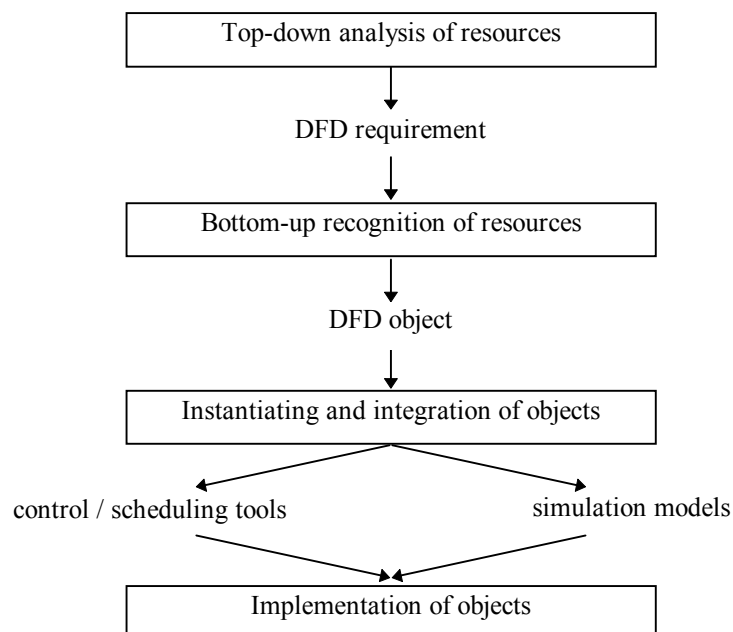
Top-down analysis of resources

DFD requirement

Bottom-up recognition of resources

DFD object

Instantiating and integration of objects

control / scheduling tools

simulation models

Implementation of objects